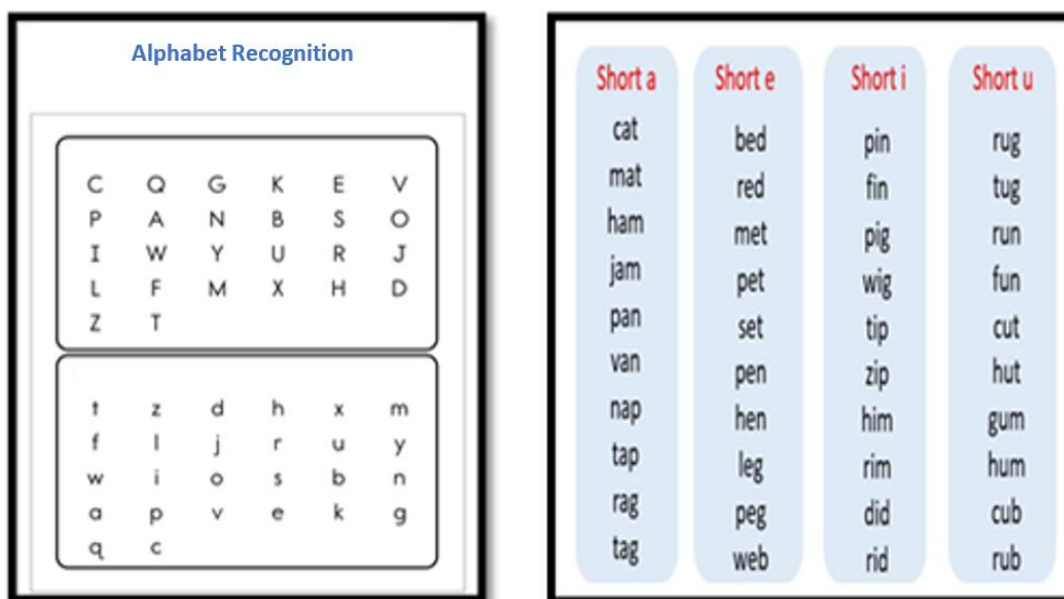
Alphabet Recognition

| | | | | | |
|---|---|---|---|---|---|
| C | Q | G | K | E | V |
| P | A | N | B | S | O |
| I | W | Y | U | R | J |
| L | F | M | X | H | D |
| Z | T | | | | |

| | | | | | |
|---|---|---|---|---|---|
| t | z | d | h | x | m |
| f | l | j | r | u | y |
| w | i | o | s | b | n |
| a | p | v | e | k | g |
| q | c | | | | |

| Short a | Short e | Short i | Short u |
|---|---|---|---|
| cat | bed | pin | rug |
| mat | red | fin | tug |
| ham | met | pig | run |
| jam | pet | wig | fun |
| pan | set | tip | cut |
| van | pen | zip | hut |
| nap | hen | him | gum |
| tap | leg | rim | hum |
| rag | peg | did | cub |
| tag | web | rid | rub |